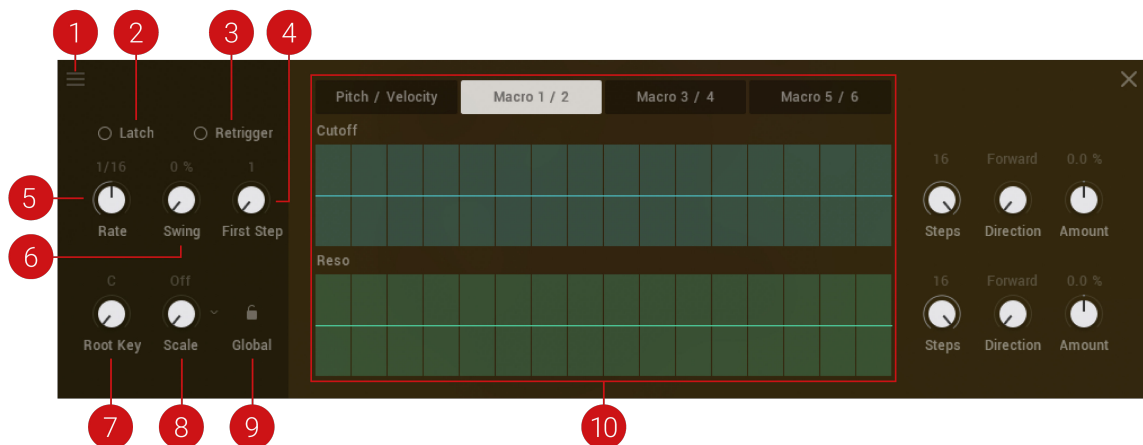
1
2
3
4
Latch
Retrigger
1/16
0 %
1
5
Rate
Swing
First Step
6
C
Off
Root Key
Scale
Global
7
8
9
Pitch / Velocity
Macro 1 / 2
Macro 3 / 4
Macro 5 / 6
Cutoff
Reso
10
16
Forward
0.0 %
Steps
Direction
Amount
16
Forward
0.0 %
Steps
Direction
Amount